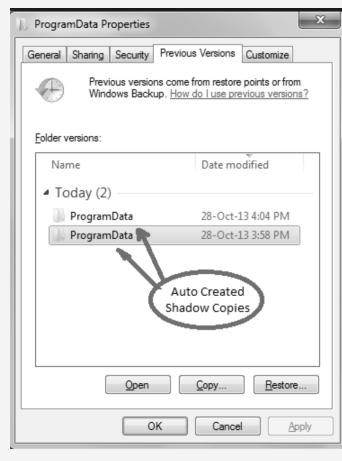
ProgramData Properties

General | Sharing | Security | Previous Versions | Customize

Previous versions come from restore points or from Windows Backup. How do I use previous versions?

Folder versions:

| Name | Date modified |
|---|---|
| ◢ Today (2) | |
| ProgramData | 28-Oct-13 4:04 PM |
| ProgramData | 28-Oct-13 3:58 PM |

Auto Created Shadow Copies

Open | Copy... | Restore...

OK | Cancel | Apply